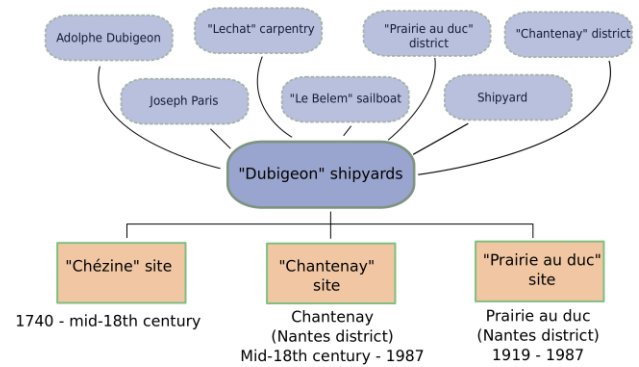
Adolphe Dubigeon

"Lechat" carpentry

"Prairie au duc" district

"Chantenay" district

Joseph Paris

"Le Belem" sailboat

Shipyard

"Dubigeon" shipyards

"Chézine" site

1740 - mid-18th century

"Chantenay" site

Chantenay (Nantes district) Mid-18th century - 1987

"Prairie au duc" site

Prairie au duc (Nantes district) 1919 - 1987